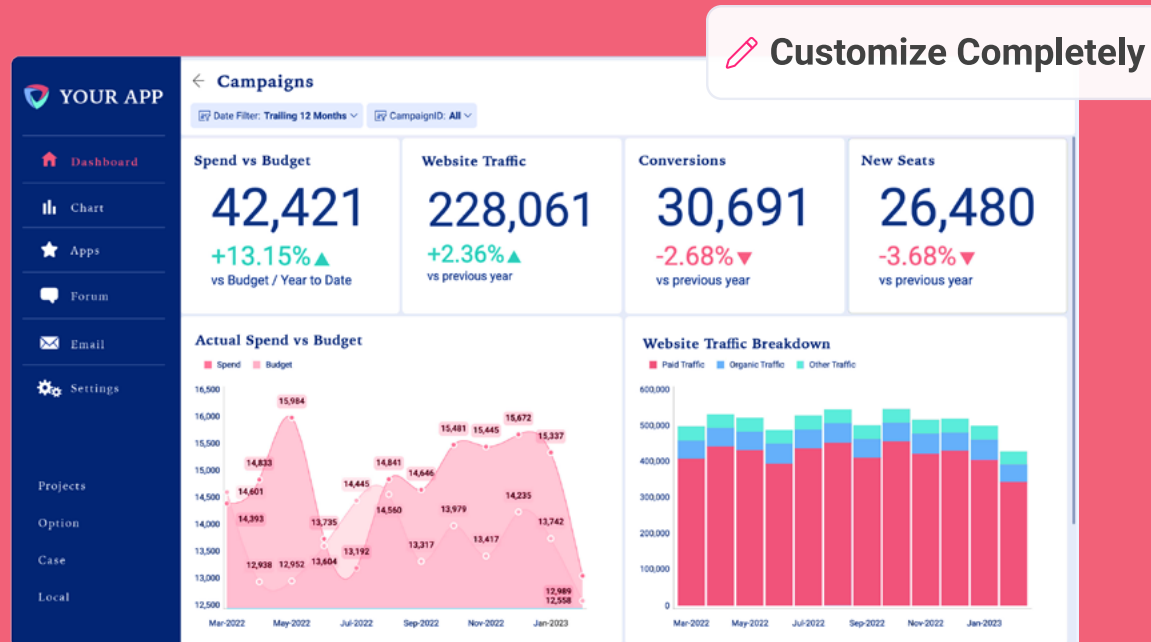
Customize Completely

YOUR APP

Dashboard
Chart
Apps
Forum
Email
Settings

Projects
Option
Case
Local

Campaigns

Date Filter: Trailing 12 Months
CampaignID: All

Spend vs Budget
42,421
+13.15%▲
vs Budget / Year to Date

Website Traffic
228,061
+2.36%▲
vs previous year

Conversions
30,691
-2.68%▼
vs previous year

New Seats
26,480
-3.68%▼
vs previous year

Actual Spend vs Budget
Spend Budget

16,500
16,000
15,500
15,000
14,500
14,000
13,500
13,000
12,500

15,984
14,833
14,601
14,393
12,938
12,952
13,735
13,604
14,445
13,192
14,841
14,560
14,646
13,317
15,481
13,979
15,445
13,417
15,672
14,235
15,337
13,742
12,989
12,558

Mar-2022 May-2022 Jul-2022 Sep-2022 Nov-2022 Jan-2023

Website Traffic Breakdown
Paid Traffic Organic Traffic Other Traffic

600,000
500,000
400,000
300,000
200,000
100,000
0

Mar-2022 May-2022 Jul-2022 Sep-2022 Nov-2022 Jan-2023